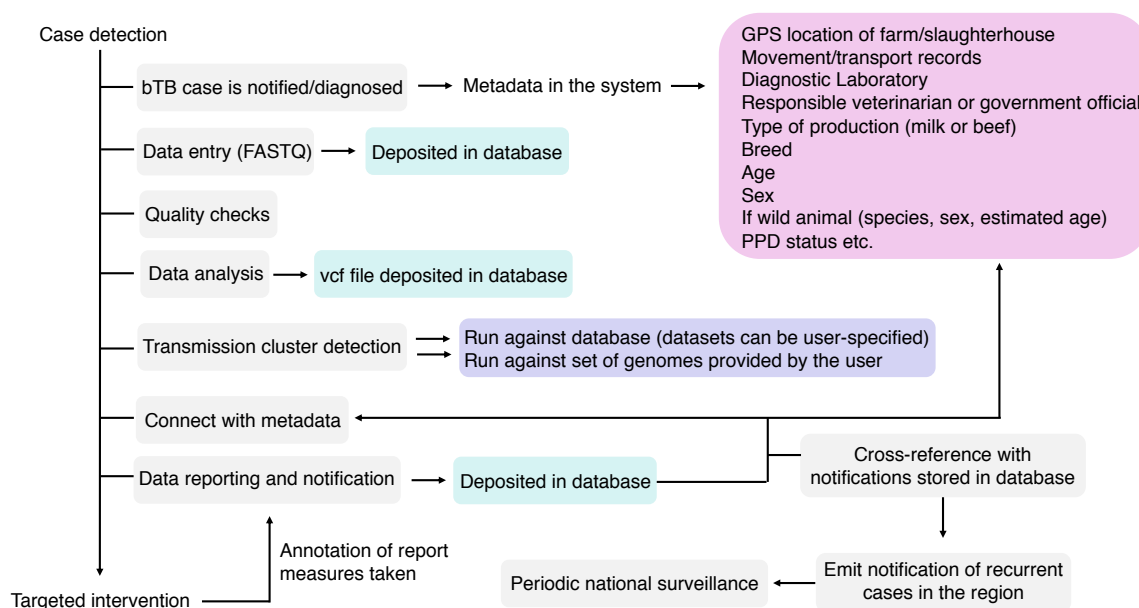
Case detection

bTB case is notified/diagnosed → Metadata in the system →

GPS location of farm/slaughterhouse
Movement/transport records
Diagnostic Laboratory
Responsible veterinarian or government official
Type of production (milk or beef)
Breed
Age
Sex
If wild animal (species, sex, estimated age)
PPD status etc.

Data entry (FASTQ) → Deposited in database

Quality checks

Data analysis → vcf file deposited in database

Transmission cluster detection → Run against database (datasets can be user-specified)
Run against set of genomes provided by the user

Connect with metadata

Data reporting and notification → Deposited in database

Cross-reference with notifications stored in database

Emit notification of recurrent cases in the region

Periodic national surveillance

Annotation of report measures taken

Targeted intervention